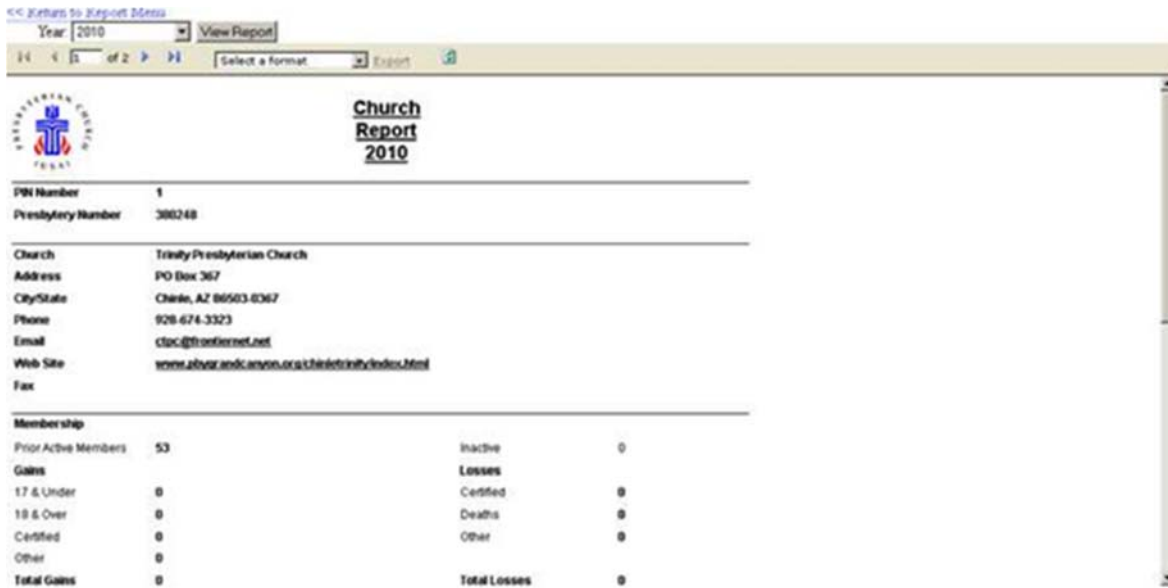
<< Return to Report Menu

Year 2010 View Report

1 of 2 Select a format Export

PRESBYTERIAN CHURCH

Church Report 2010

| | |
|---|---|
| PIN Number | 1 |
| Presbytery Number | 380248 |

| | |
|---|---|
| Church | Trinity Presbyterian Church |
| Address | PO Box 367 |
| City/State | Chinle, AZ 86503-0367 |
| Phone | 928-674-3323 |
| Email | ctpc@frontiernet.net |
| Web Site | www.pbygrandcanyon.org/chinletrinity/index.html |
| Fax | |

Membership

| | | | |
|---|---|---|---|
| Prior Active Members | 53 | Inactive | 0 |
| Gains | | Losses | |
| 17 & Under | 0 | Certified | 0 |
| 18 & Over | 0 | Deaths | 0 |
| Certified | 0 | Other | 0 |
| Other | 0 | | |
| Total Gains | 0 | Total Losses | 0 |